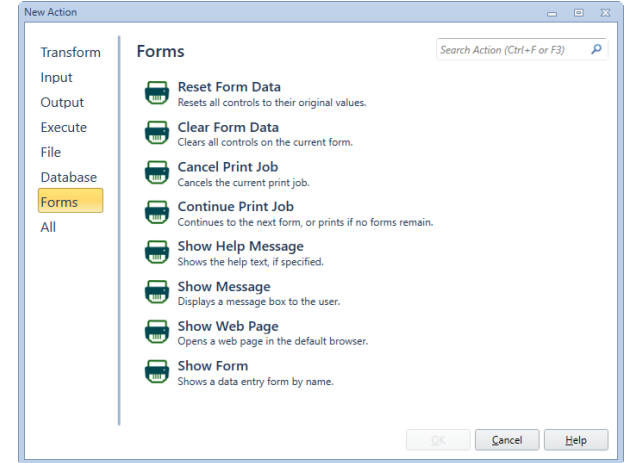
New Action

Transform
Input
Output
Execute
File
Database
Forms
All

Forms

Search Action (Ctrl+F or F3)

Reset Form Data
Resets all controls to their original values.

Clear Form Data
Clears all controls on the current form.

Cancel Print Job
Cancels the current print job.

Continue Print Job
Continues to the next form, or prints if no forms remain.

Show Help Message
Shows the help text, if specified.

Show Message
Displays a message box to the user.

Show Web Page
Opens a web page in the default browser.

Show Form
Shows a data entry form by name.

OK
Cancel
Help